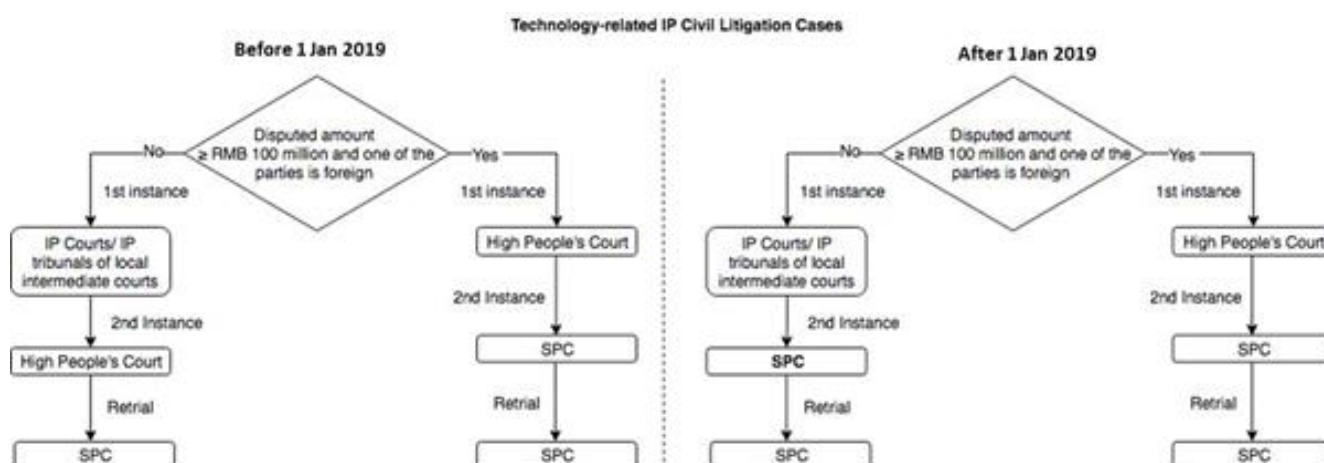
Technology-related IP Civil Litigation Cases

Before 1 Jan 2019

Disputed amount $\geq$ RMB 100 million and one of the parties is foreign

No

Yes

1st instance

1st instance

IP Courts/ IP tribunals of local intermediate courts

High People's Court

2nd Instance

2nd Instance

High People's Court

SPC

Retrial

Retrial

SPC

SPC

After 1 Jan 2019

Disputed amount $\geq$ RMB 100 million and one of the parties is foreign

No

Yes

1st instance

1st instance

IP Courts/ IP tribunals of local intermediate courts

High People's Court

2nd Instance

2nd Instance

SPC

SPC

Retrial

Retrial

SPC

SPC